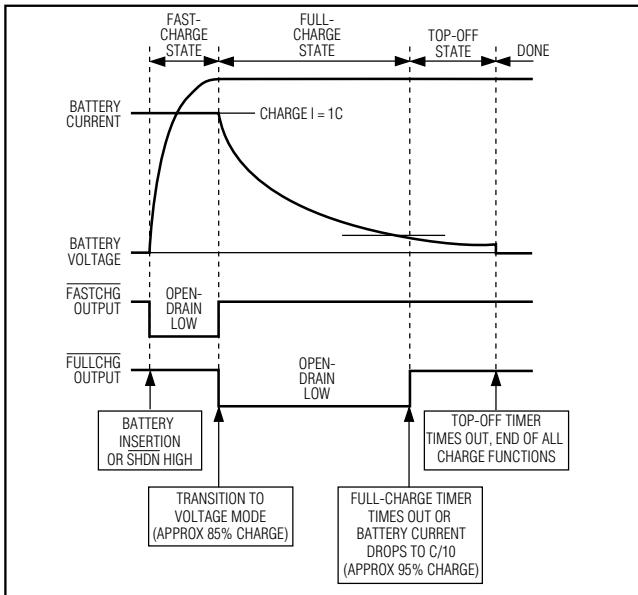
FAST-CHARGE STATE

FULL-CHARGE STATE

TOP-OFF STATE

DONE

BATTERY CURRENT

CHARGE I = 1C

BATTERY VOLTAGE

$\overline{\text{FASTCHG}}$ OUTPUT

OPEN-DRAIN LOW

$\overline{\text{FULLCHG}}$ OUTPUT

OPEN-DRAIN LOW

BATTERY INSERTION OR $\overline{\text{SHDN}}$ HIGH

TRANSITION TO VOLTAGE MODE (APPROX 85% CHARGE)

FULL-CHARGE TIMER TIMES OUT OR BATTERY CURRENT DROPS TO C/10 (APPROX 95% CHARGE)

TOP-OFF TIMER TIMES OUT, END OF ALL CHARGE FUNCTIONS